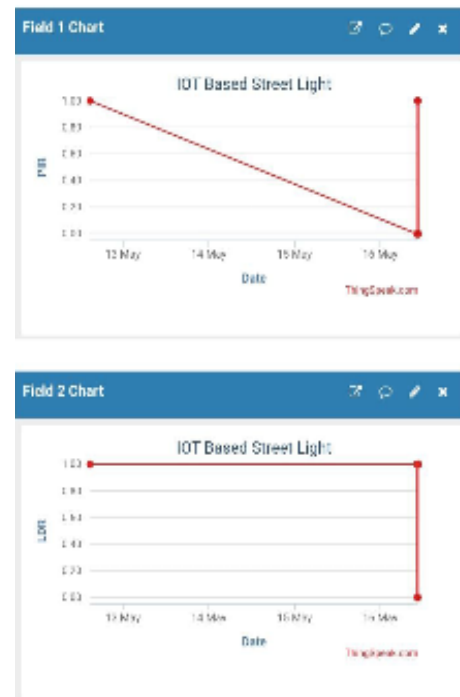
Field 1 Chart

IOT Based Street Light

1.00
0.80
0.60
0.40
0.20
0.00

PIR

13 May
14 May
15 May
16 May

Date

ThingSpeak.com

Field 2 Chart

IOT Based Street Light

1.00
0.80
0.60
0.40
0.20
0.00

LDR

13 May
14 May
15 May
16 May

Date

ThingSpeak.com